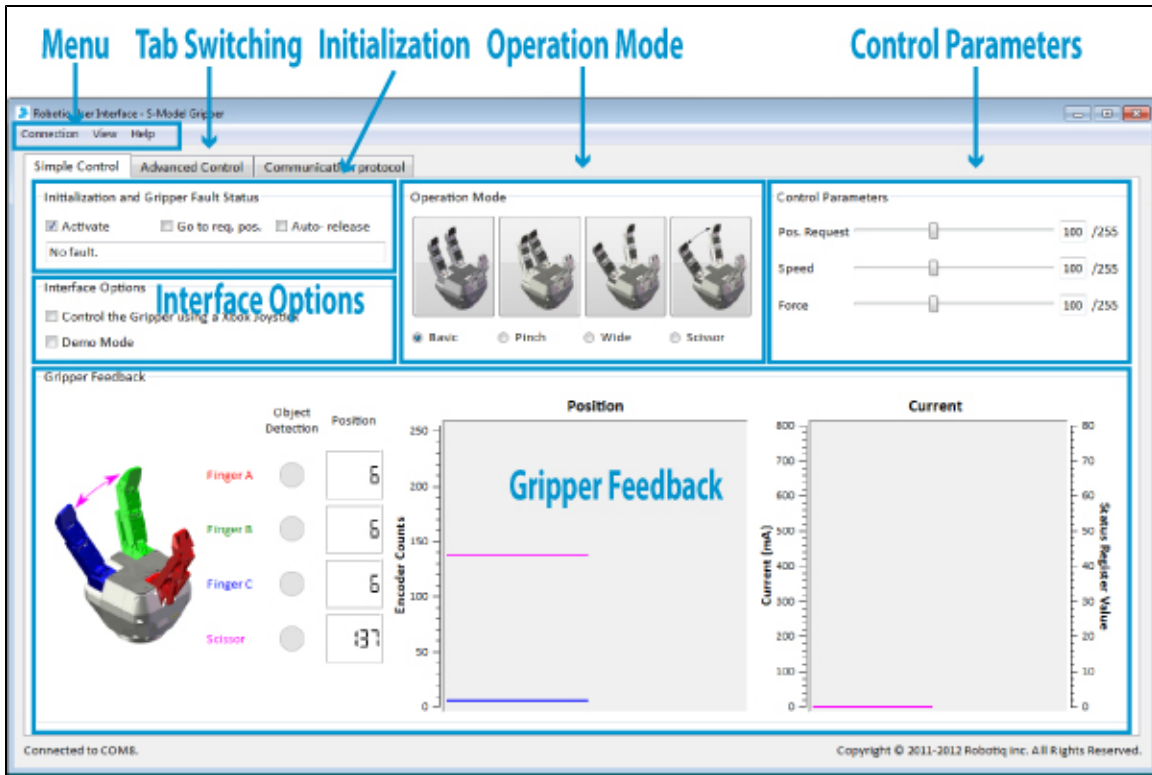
Menu Tab Switching Initialization Operation Mode Control Parameters

Robotiq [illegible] Interface - S-Model Gripper

Connection View Help

Simple Control | Advanced Control | Communicati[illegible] protocol

Initialization and Gripper Fault Status

Activate Go to req. pos. Auto- release

No fault.

Interface Options

Interface Options

Control the Gripper using a Xbox Joystick

Demo Mode

Operation Mode

Basic Pinch Wide Scissor

Control Parameters

Pos. Request 100 /255

Speed 100 /255

Force 100 /255

Gripper Feedback

Object Detection Position

Finger A 6

Finger B 6

Finger C 6

Scissor 137

Position

250 200 150 100 50 0

Encoder Counts

Gripper Feedback

Current

800 700 600 500 400 300 200 100 0

Current (mA)

80 70 60 50 40 30 20 10 0

Status Register Value

Connected to COM8.

Copyright © 2011-2012 Robotiq Inc. All Rights Reserved.